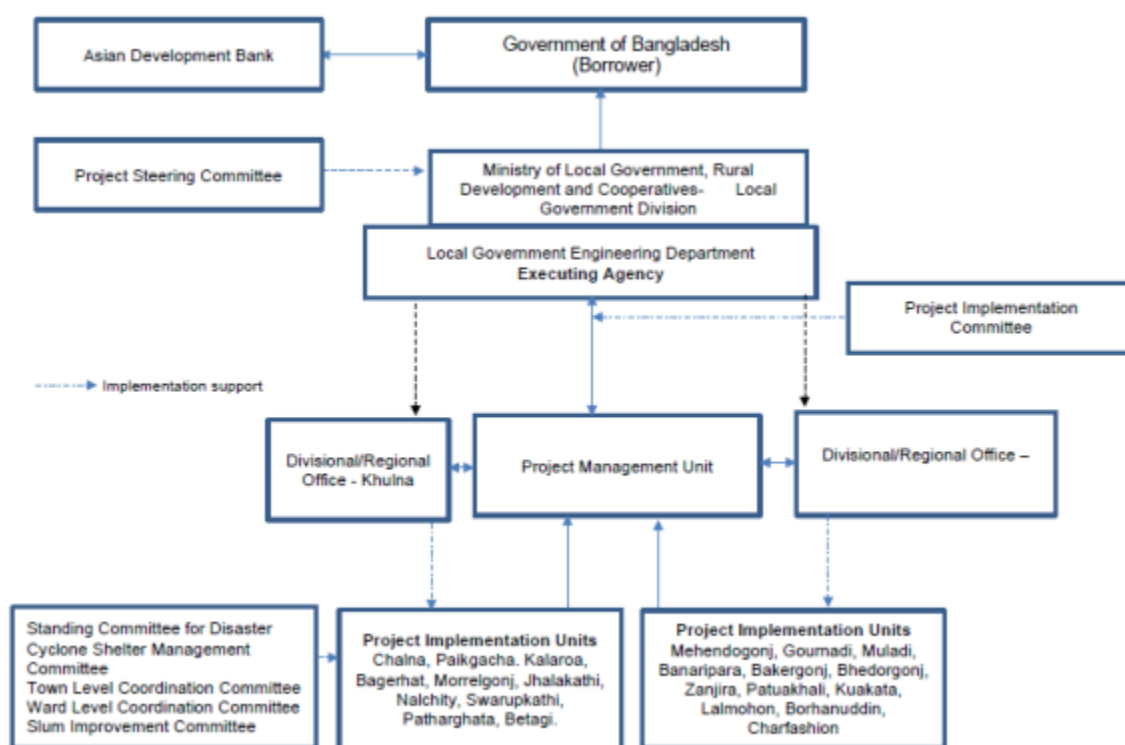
Asian Development Bank

Government of Bangladesh (Borrower)

Project Steering Committee

Ministry of Local Government, Rural Development and Cooperatives- Local Government Division

Local Government Engineering Department
**Executing Agency**

Project Implementation Committee

Implementation support

Divisional/Regional Office - Khulna

Project Management Unit

Divisional/Regional Office –

Standing Committee for Disaster
Cyclone Shelter Management Committee
Town Level Coordination Committee
Ward Level Coordination Committee
Slum Improvement Committee

**Project Implementation Units**
Chalna, Paikgacha. Kalaroa, Bagerhat, Morrelgonj, Jhalakathi, Nalchity, Swarupkathi, Patharghata, Betagi.

**Project Implementation Units**
Mehendogonj, Gournadi, Muladi, Banaripara, Bakergonj, Bhedorgonj, Zanjira, Patuakhali, Kuakata, Lalmohon, Borhanuddin, Charfashion